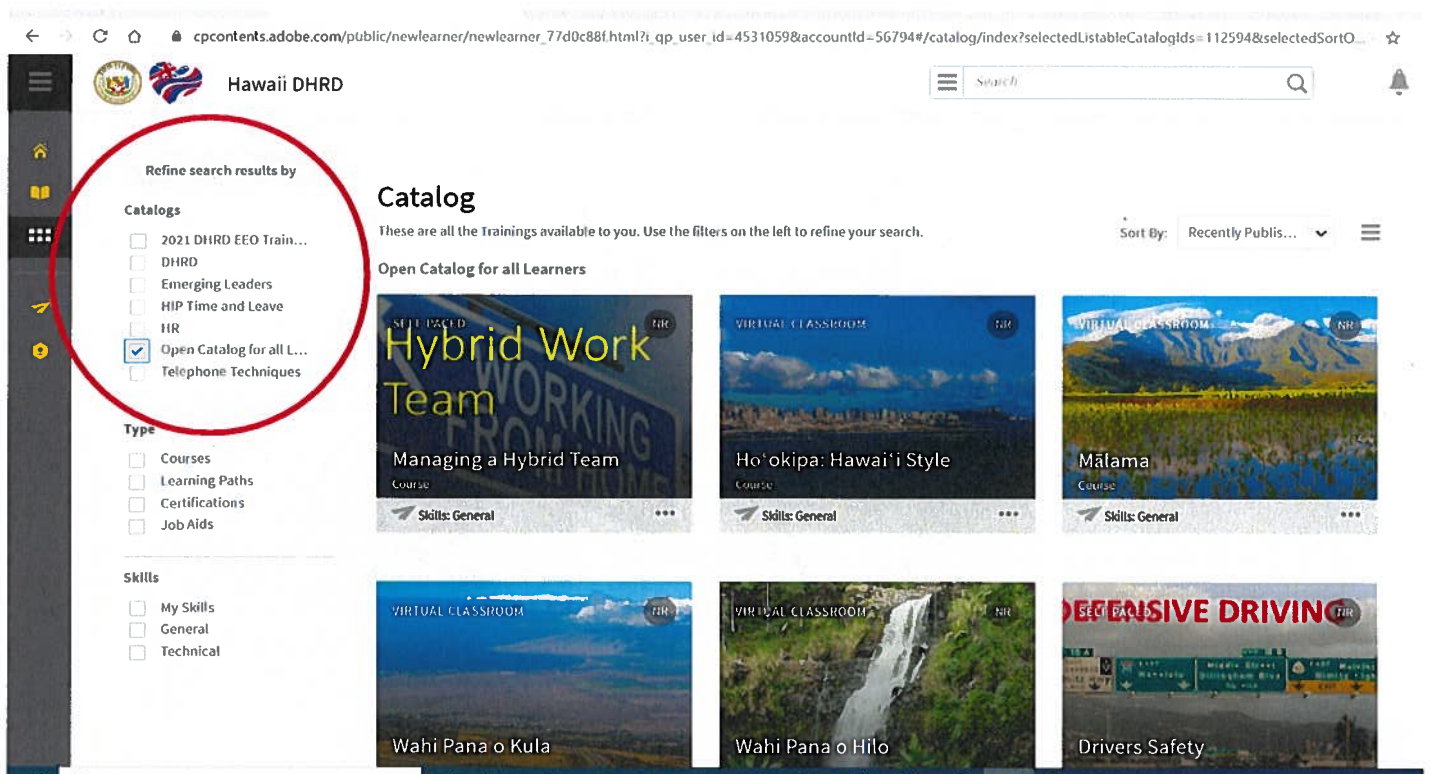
cpcontents.adobe.com/public/newlearner/newlearner_77d0c88f.html?i_qp_user_id=4531059&accountId=56794#/catalog/index?selectedListableCatalogIds=112594&selectedSortO...

Hawaii DHRD

Search

Refine search results by

Catalogs

2021 DHRD EEO Train...
DHRD
Emerging Leaders
HIP Time and Leave
HR
Open Catalog for all L...
Telephone Techniques

Type

Courses
Learning Paths
Certifications
Job Aids

Skills

My Skills
General
Technical

Catalog

These are all the Trainings available to you. Use the filters on the left to refine your search.

Sort By: Recently Publis...

Open Catalog for all Learners

SELF PACED NR
Hybrid Work Team
WORKING FROM HOME
Managing a Hybrid Team
Course
Skills: General

VIRTUAL CLASSROOM NR
Ho'okipa: Hawai'i Style
Course
Skills: General

VIRTUAL CLASSROOM NR
Mālama
Course
Skills: General

VIRTUAL CLASSROOM NR
Wahi Pana o Kula

VIRTUAL CLASSROOM NR
Wahi Pana o Hilo

SELF PACED NR
DEFENSIVE DRIVING
Drivers Safety